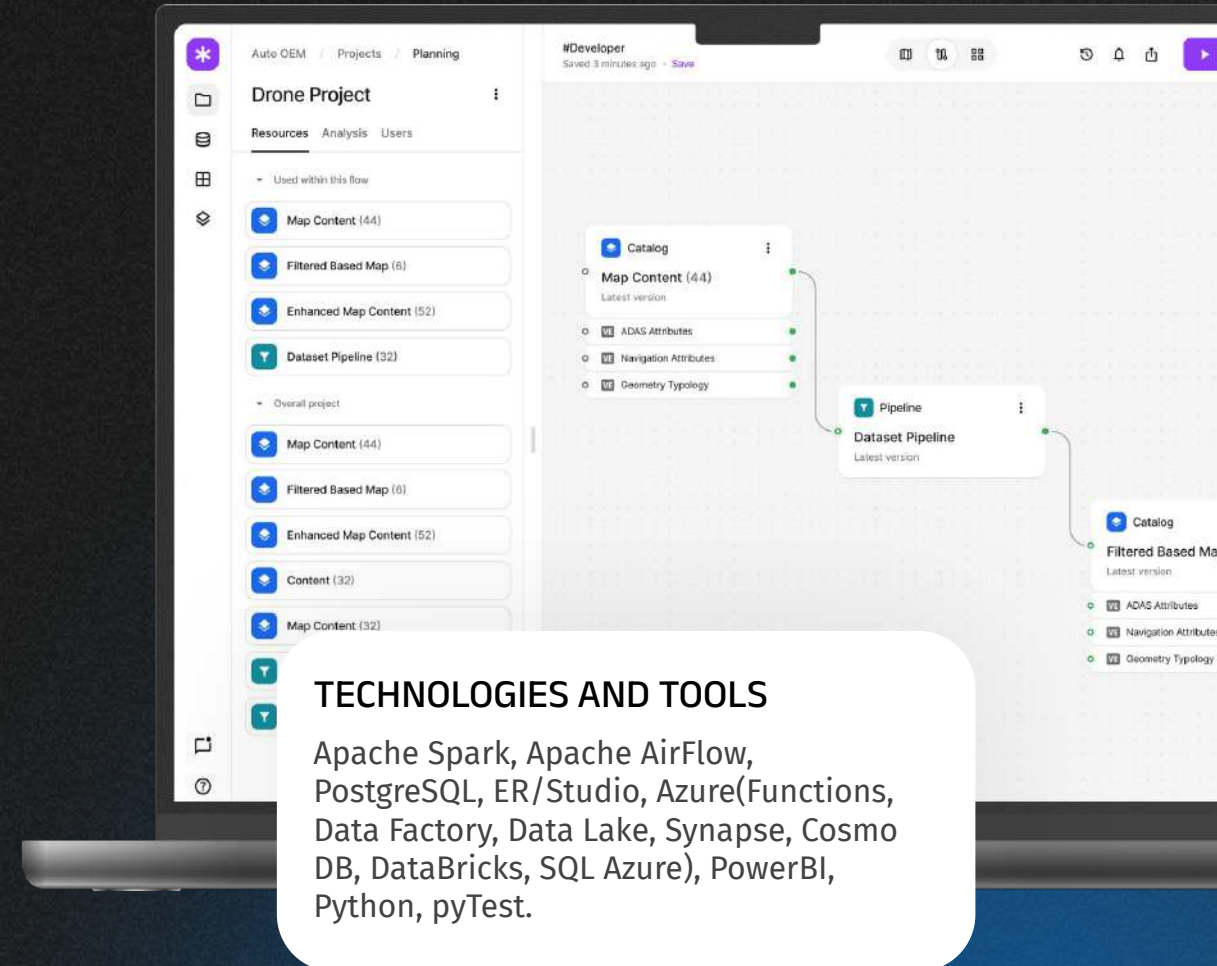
Auto OEM / Projects / Planning

Drone Project

Resources Analysis Users

Used within this flow

Map Content (44)

Filtered Based Map (6)

Enhanced Map Content (52)

Dataset Pipeline (32)

Overall project

Map Content (44)

Filtered Based Map (6)

Enhanced Map Content (52)

Content (32)

Map Content (32)

#Developer
Saved 3 minutes ago · Save

Catalog
Map Content (44)
Latest version
ADAS Attributes
Navigation Attributes
Geometry Typology

Pipeline
Dataset Pipeline
Latest version

Catalog
Filtered Based Ma
Latest version
ADAS Attributes
Navigation Attribute
Geometry Typology

TECHNOLOGIES AND TOOLS

Apache Spark, Apache AirFlow, PostgreSQL, ER/Studio, Azure(Functions, Data Factory, Data Lake, Synapse, Cosmo DB, DataBricks, SQL Azure), PowerBI, Python, pyTest.